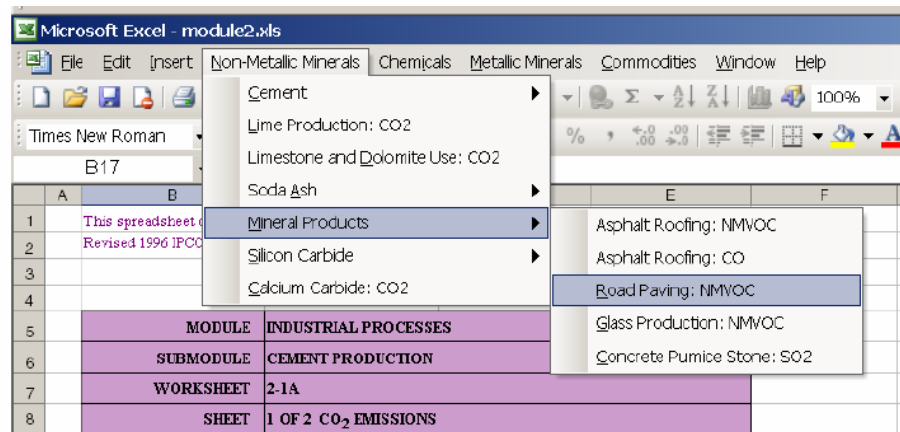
Microsoft Excel - module2.xls

File Edit Insert Non-Metallic Minerals Chemicals Metallic Minerals Commodities Window Help

100%

Times New Roman

B17

Cement
Lime Production: CO2
Limestone and Dolomite Use: CO2
Soda Ash
Mineral Products
Silicon Carbide
Calcium Carbide: CO2

Asphalt Roofing: NMVOC
Asphalt Roofing: CO
Road Paving: NMVOC
Glass Production: NMVOC
Concrete Pumice Stone: SO2

| | A | B | | E | F |
|---|---|---|---|---|---|
| 1 | | This spreadsheet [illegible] | | | |
| 2 | | Revised 1996 IPCC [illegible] | | | |
| 3 | | | | | |
| 4 | | | | | |
| 5 | | MODULE | INDUSTRIAL PROCESSES | | |
| 6 | | SUBMODULE | CEMENT PRODUCTION | | |
| 7 | | WORKSHEET | 2-1A | | |
| 8 | | SHEET | 1 OF 2 $CO_2$ EMISSIONS | | |